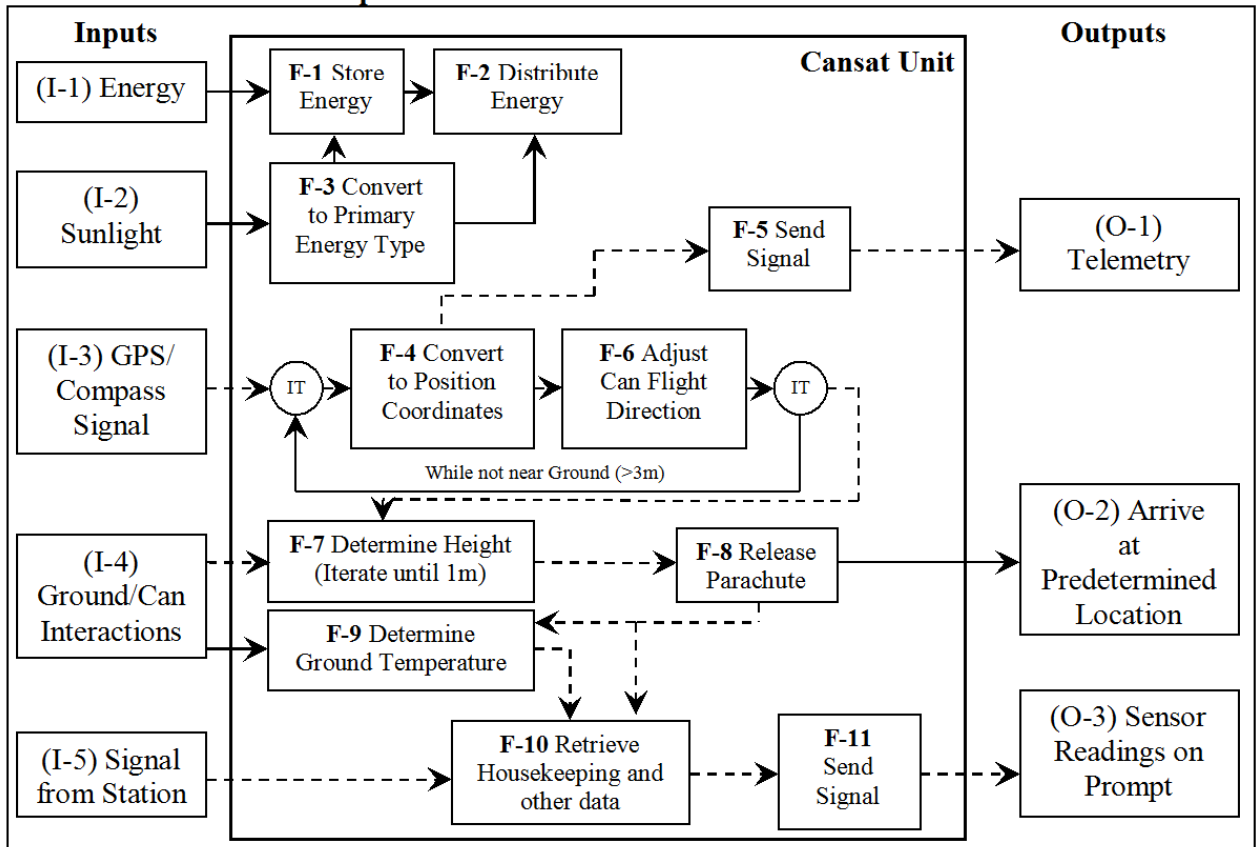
Inputs

Cansat Unit

Outputs

(I-1) Energy

F-1 Store Energy

F-2 Distribute Energy

(I-2) Sunlight

F-3 Convert to Primary Energy Type

F-5 Send Signal

(O-1) Telemetry

(I-3) GPS/ Compass Signal

IT

F-4 Convert to Position Coordinates

F-6 Adjust Can Flight Direction

IT

While not near Ground (>3m)

(I-4) Ground/Can Interactions

F-7 Determine Height (Iterate until 1m)

F-8 Release Parachute

(O-2) Arrive at Predetermined Location

F-9 Determine Ground Temperature

(I-5) Signal from Station

F-10 Retrieve Housekeeping and other data

F-11 Send Signal

(O-3) Sensor Readings on Prompt